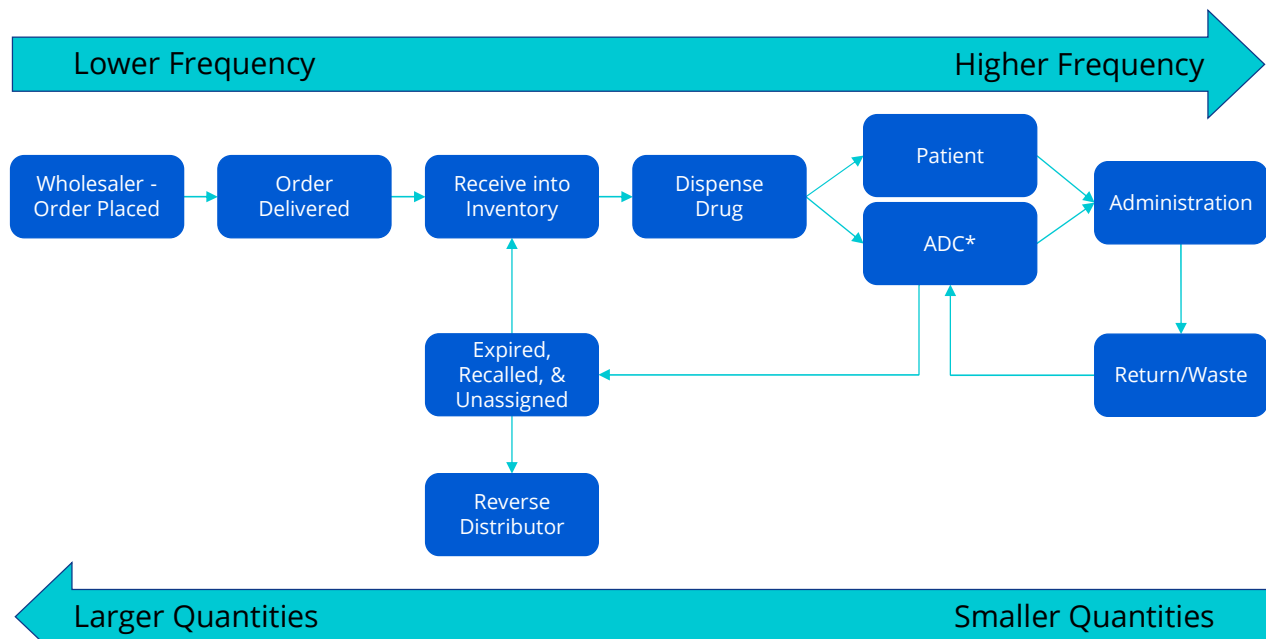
Lower Frequency

Higher Frequency

Wholesaler - Order Placed

Order Delivered

Receive into Inventory

Dispense Drug

Patient

ADC*

Administration

Expired, Recalled, & Unassigned

Return/Waste

Reverse Distributor

Larger Quantities

Smaller Quantities